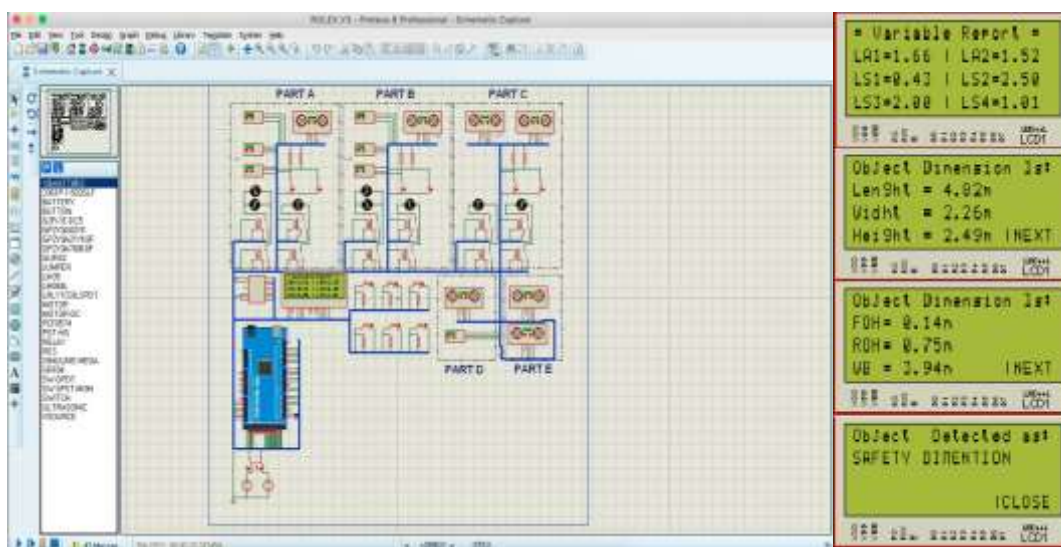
ROLEX.V3 - Proteus 8 Professional - Schematic Capture

PART A
PART B
PART C
PART D
PART E

= Variable Report =
LA1=1.66 | LA2=1.52
LS1=0.43 | LS2=2.50
LS3=2.00 | LS4=1.01

LCD1

Object Dimension Is:
Length = 4.02m
Width = 2.26m
Height = 2.49m |NEXT

LCD1

Object Dimension Is:
FOH= 0.14m
ROH= 0.75m
WB = 3.94m |NEXT

LCD1

Object Detected as:
SAFETY DIMENTION

|CLOSE

LCD1